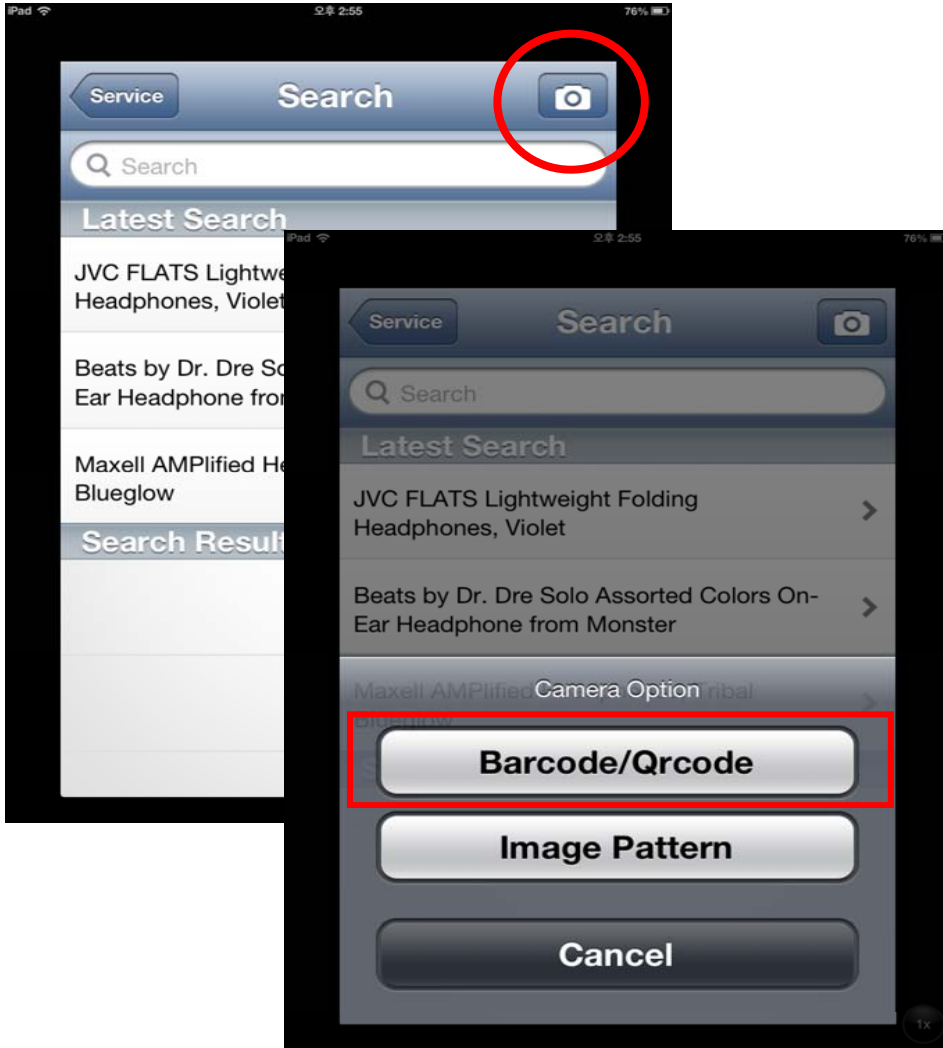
iPad 오후 2:55 76%

Service
Search

Search

Latest Search

JVC FLATS Lightwe
Headphones, Violet

Beats by Dr. Dre So
Ear Headphone fro

Maxell AMPlified He
Blueglow

Search Result

iPad 오후 2:55 76%

Service
Search

Search

Latest Search

JVC FLATS Lightweight Folding Headphones, Violet

Beats by Dr. Dre Solo Assorted Colors On-Ear Headphone from Monster

Maxell AMPlified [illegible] Tribal Blueglow

Camera Option

Barcode/Qrcode

Image Pattern

Cancel

1x